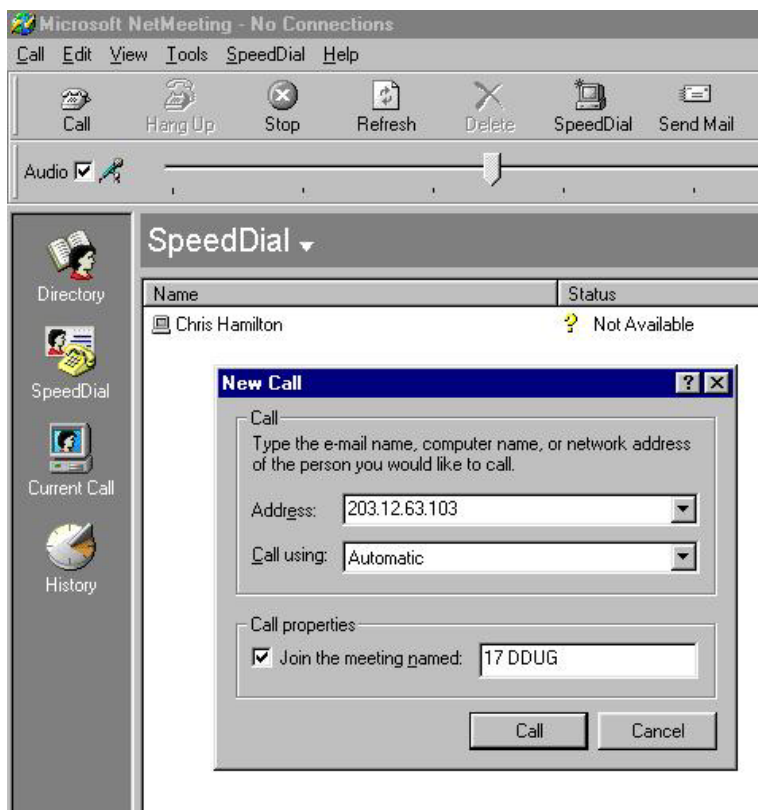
Microsoft NetMeeting - No Connections

Call Edit View Tools SpeedDial Help

Call Hang Up Stop Refresh Delete SpeedDial Send Mail

Audio

Directory

SpeedDial

Current Call

History

SpeedDial

| Name | Status |
|---|---|
| Chris Hamilton | Not Available |

New Call

?

Call

Type the e-mail name, computer name, or network address of the person you would like to call.

Address: 203.12.63.103

Call using: Automatic

Call properties

Join the meeting named: 17 DDUG

Call Cancel